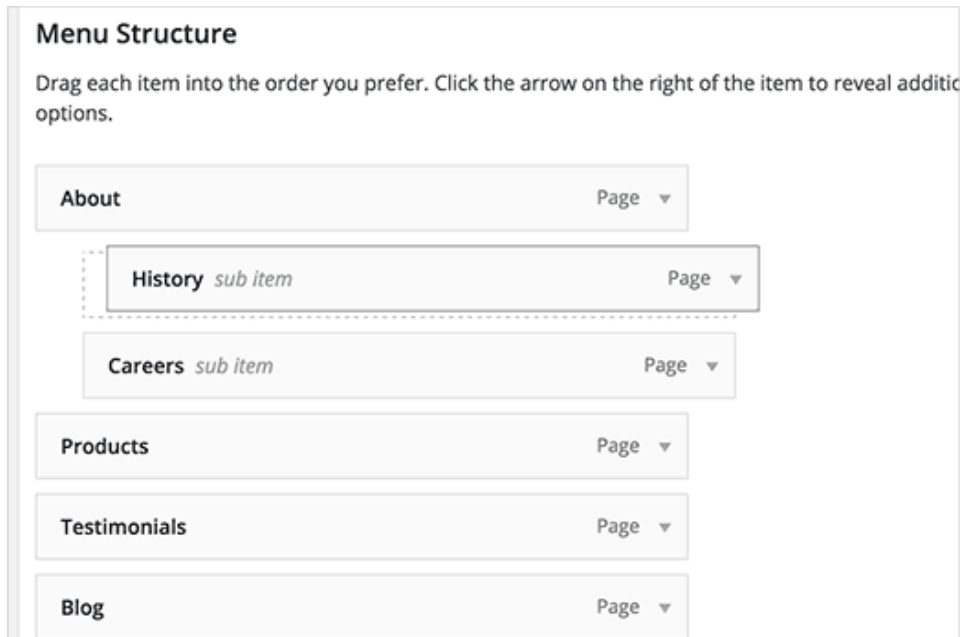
Menu Structure

Drag each item into the order you prefer. Click the arrow on the right of the item to reveal additio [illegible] options.

About Page ▾

History sub item Page ▾

Careers sub item Page ▾

Products Page ▾

Testimonials Page ▾

Blog Page ▾